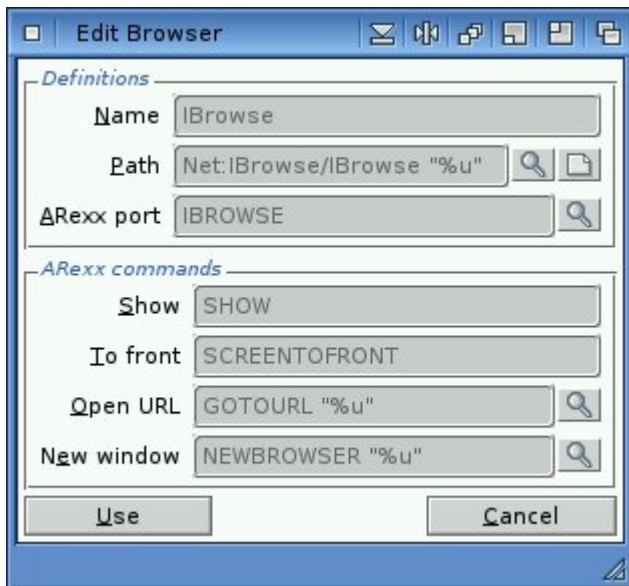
Edit Browser

Definitions

Name IBrowse

Path Net:IBrowse/IBrowse "%u"

ARexx port IBROWSE

ARexx commands

Show SHOW

To front SCREENTOFRONT

Open URL GOTOURL "%u"

New window NEWBROWSER "%u"

Use

Cancel